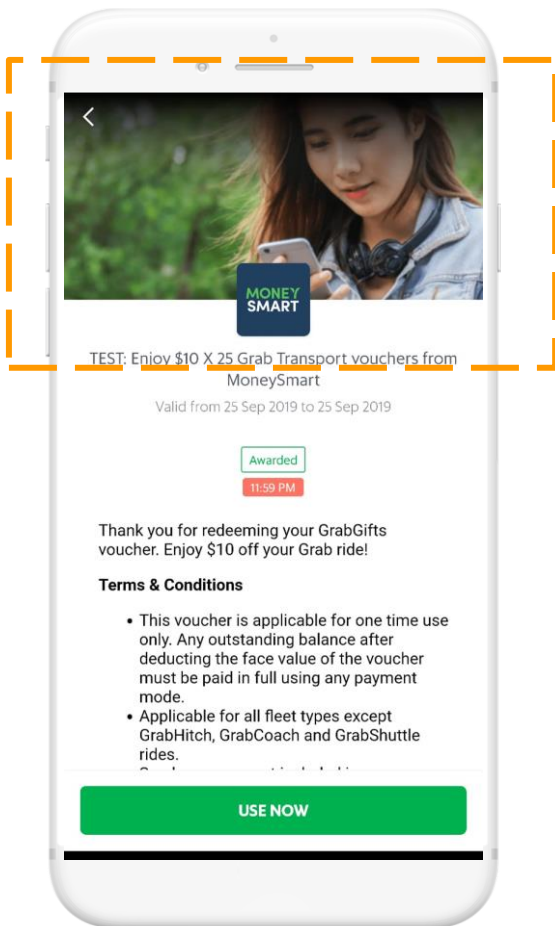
MONEY SMART

TEST: Enjoy $10 X 25 Grab Transport vouchers from MoneySmart

Valid from 25 Sep 2019 to 25 Sep 2019

Awarded

11:59 PM

Thank you for redeeming your GrabGifts voucher. Enjoy $10 off your Grab ride!

Terms & Conditions

- This voucher is applicable for one time use only. Any outstanding balance after deducting the face value of the voucher must be paid in full using any payment mode.
- Applicable for all fleet types except GrabHitch, GrabCoach and GrabShuttle rides.
- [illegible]

USE NOW